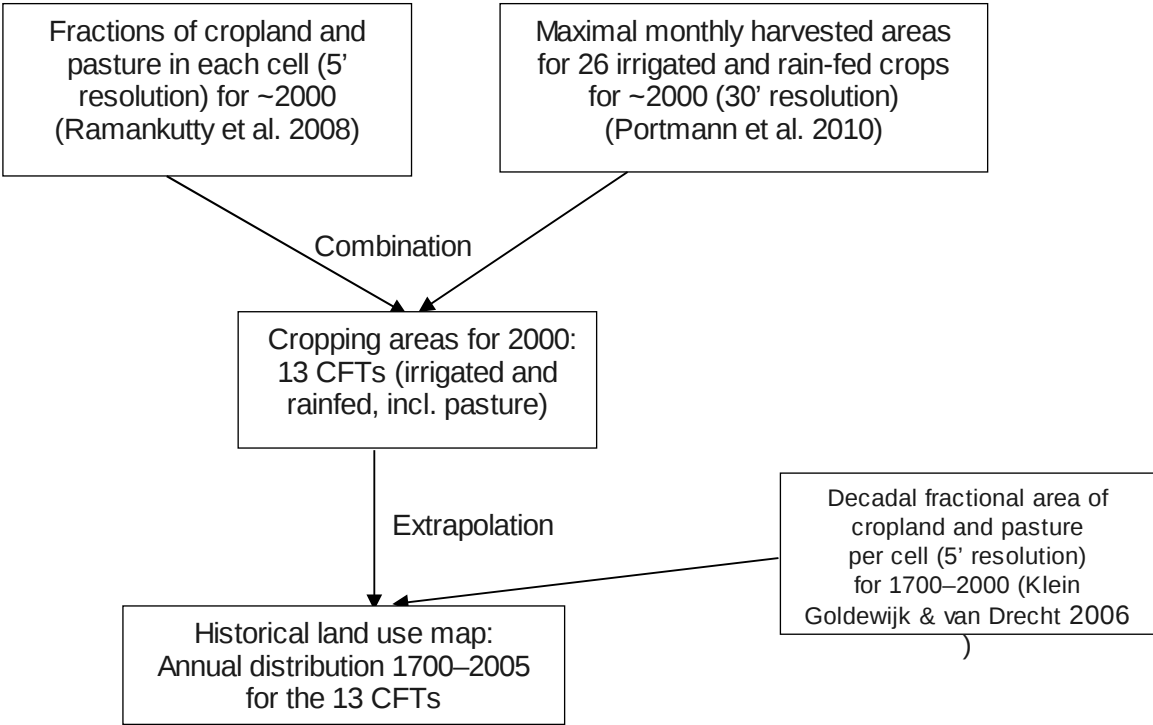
Fractions of cropland and pasture in each cell (5' resolution) for ~2000 (Ramankutty et al. 2008)

Maximal monthly harvested areas for 26 irrigated and rain-fed crops for ~2000 (30' resolution) (Portmann et al. 2010)

Combination

Cropping areas for 2000: 13 CFTs (irrigated and rainfed, incl. pasture)

Extrapolation

Decadal fractional area of cropland and pasture per cell (5' resolution) for 1700–2000 (Klein Goldewijk & van Drecht 2006 )

Historical land use map: Annual distribution 1700–2005 for the 13 CFTs